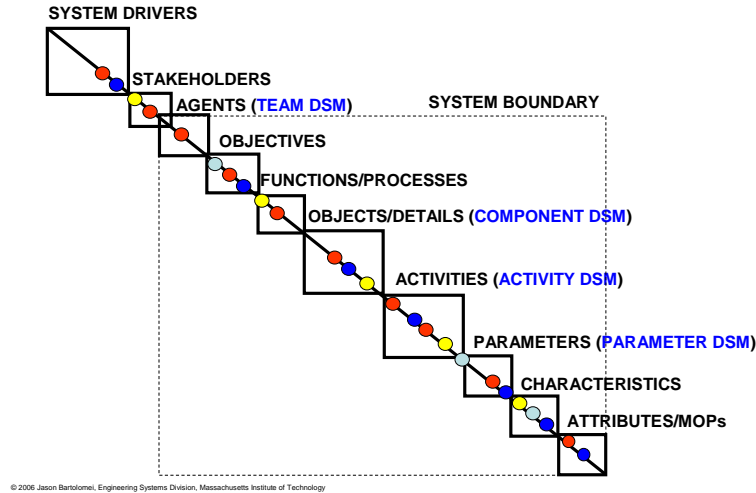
SYSTEM DRIVERS

STAKEHOLDERS

AGENTS (TEAM DSM)

SYSTEM BOUNDARY

OBJECTIVES

FUNCTIONS/PROCESSES

OBJECTS/DETAILS (COMPONENT DSM)

ACTIVITIES (ACTIVITY DSM)

PARAMETERS (PARAMETER DSM)

CHARACTERISTICS

ATTRIBUTES/MOPs

© 2006 Jason Bartolomei, Engineering Systems Division, Massachusetts Institute of Technology